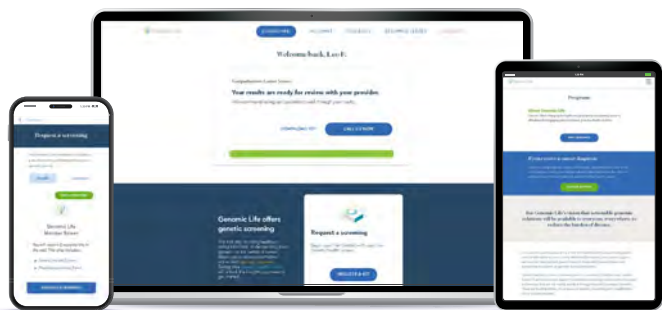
Welcome back, Leo F.

Your results are ready for review with your provider.

Genomic Life offers genetic screening

Request a screening

REQUEST A KIT

Request a screening

Genomic Life

Programs

If you receive a cancer diagnosis